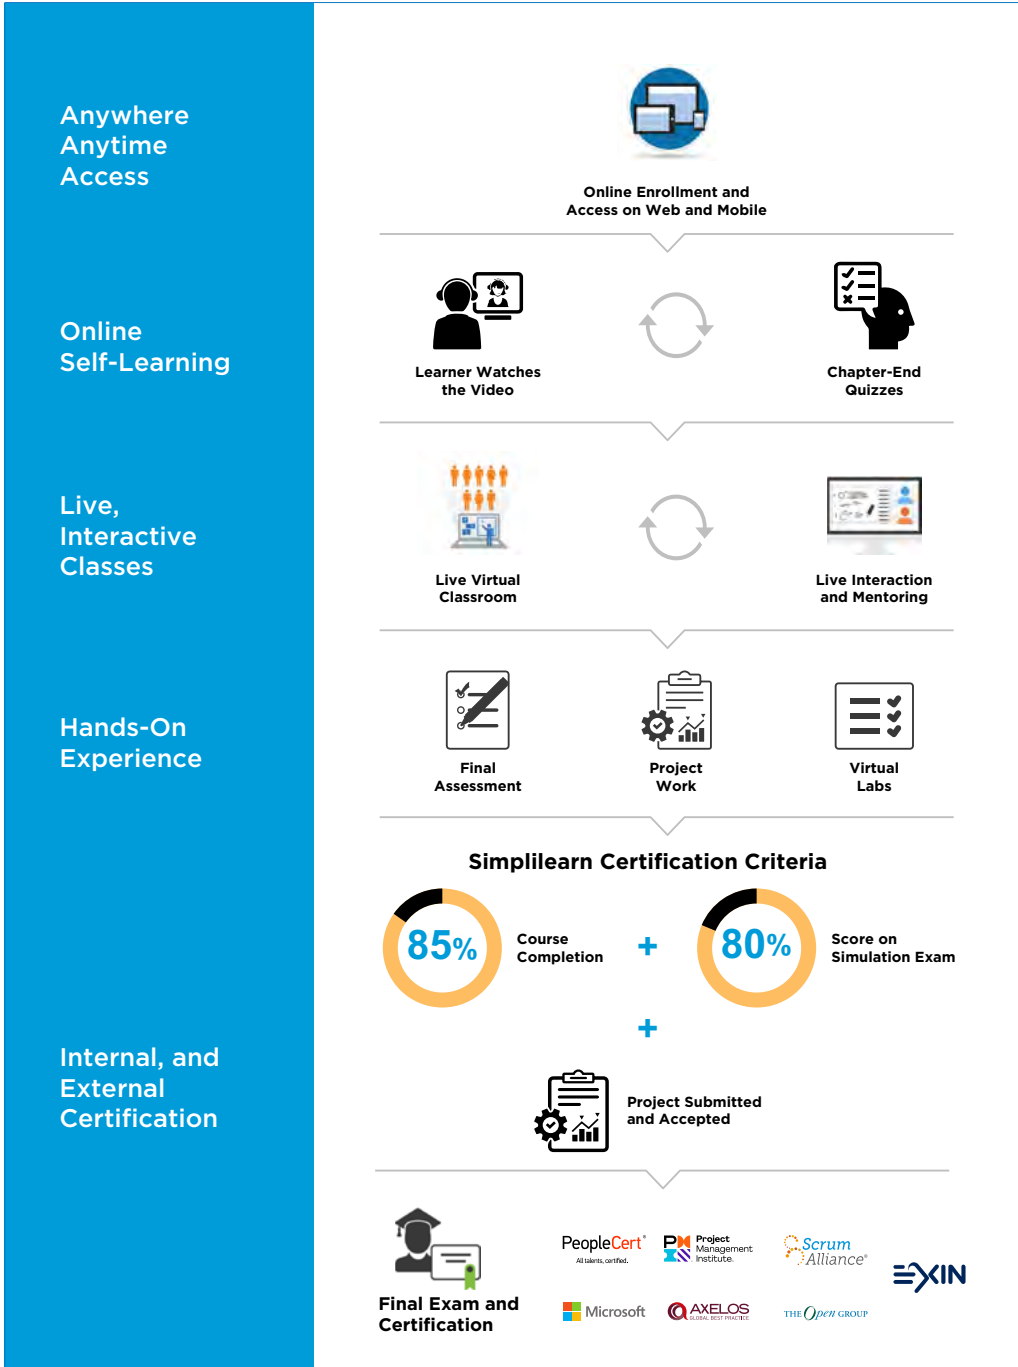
Anywhere Anytime Access

Online Enrollment and Access on Web and Mobile

Online Self-Learning

Learner Watches the Video

Chapter-End Quizzes

Live, Interactive Classes

Live Virtual Classroom

Live Interaction and Mentoring

Hands-On Experience

Final Assessment

Project Work

Virtual Labs

Simplilearn Certification Criteria

85%

Course Completion

+

80%

Score on Simulation Exam

+

Internal, and External Certification

Project Submitted and Accepted

Final Exam and Certification

PeopleCert
All talents, certified.

Project Management Institute.

Scrum Alliance

EXIN

Microsoft

AXELOS
GLOBAL BEST PRACTICE

THE Open GROUP